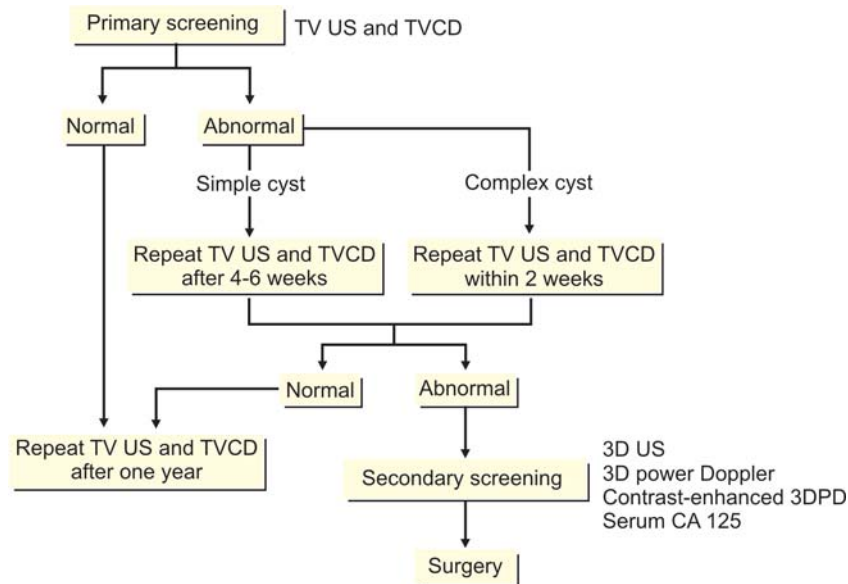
Primary screening
TV US and TVCD

Normal

Abnormal

Simple cyst

Complex cyst

Repeat TV US and TVCD after 4-6 weeks

Repeat TV US and TVCD within 2 weeks

Normal

Abnormal

Repeat TV US and TVCD after one year

Secondary screening

3D US
3D power Doppler
Contrast-enhanced 3DPD
Serum CA 125

Surgery